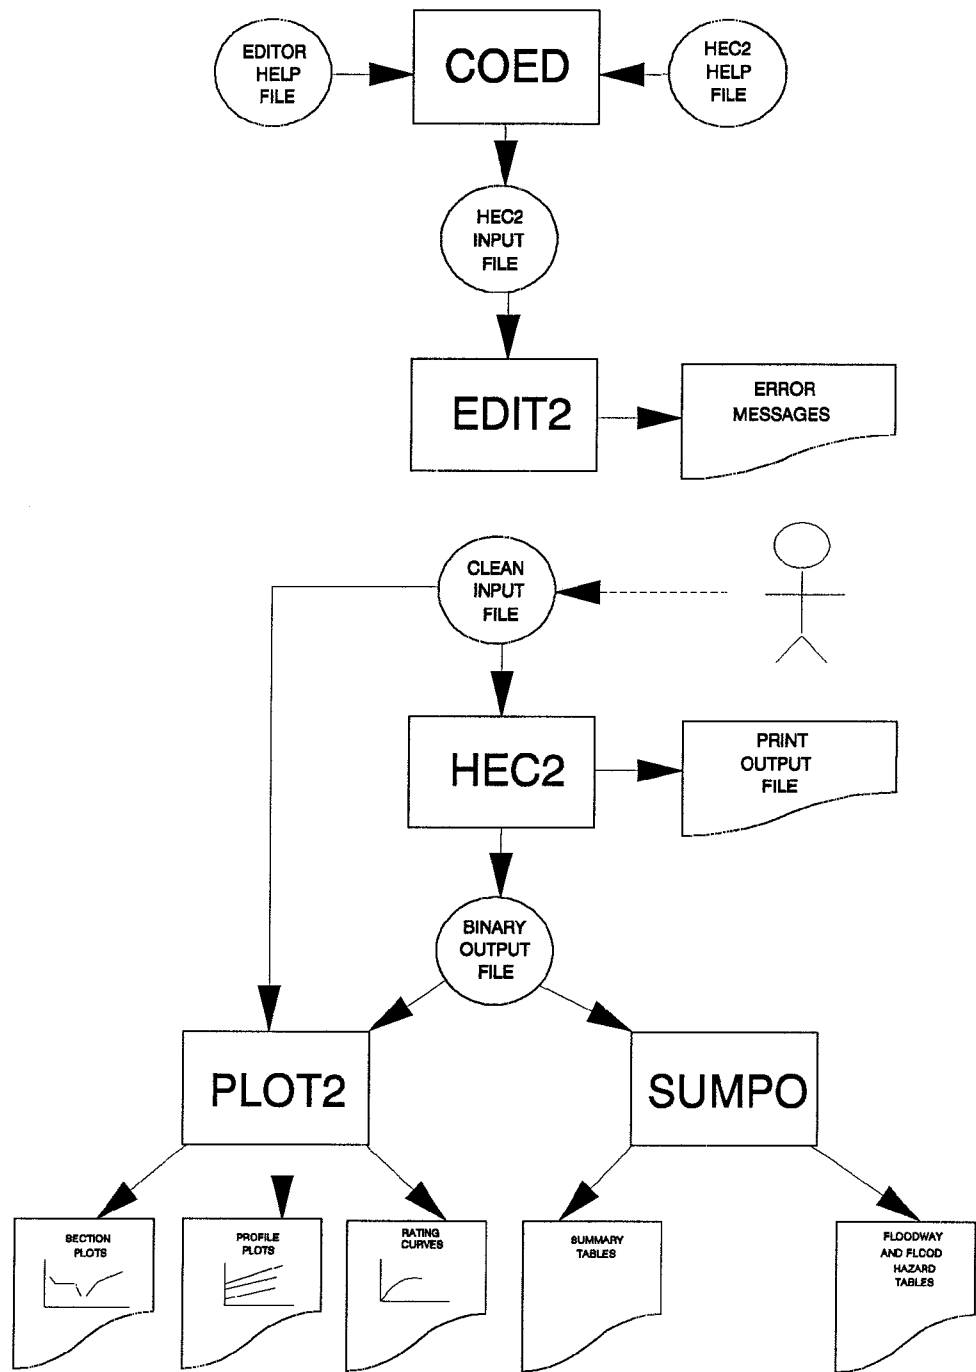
EDITOR
HELP
FILE

COED

HEC2
HELP
FILE

HEC2
INPUT
FILE

EDIT2

ERROR
MESSAGES

CLEAN
INPUT
FILE

HEC2

PRINT
OUTPUT
FILE

BINARY
OUTPUT
FILE

PLOT2

SUMPO

SECTION
PLOTS

PROFILE
PLOTS

RATING
CURVES

SUMMARY
TABLES

FLOODWAY
AND FLOOD
HAZARD
TABLES